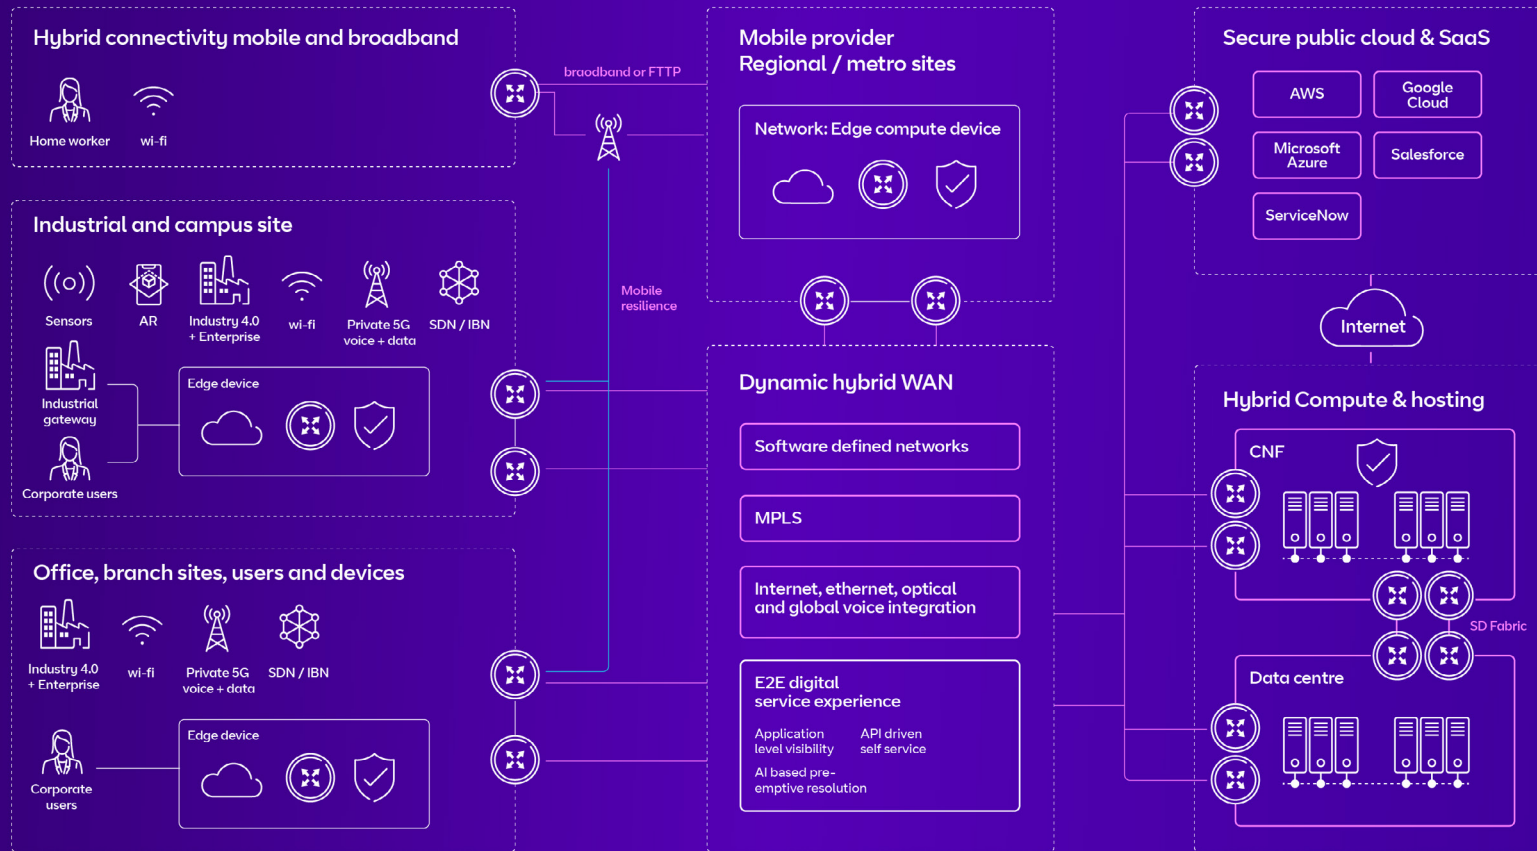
Hybrid connectivity mobile and broadband

Home worker

wi-fi

broadband or FTTP

Industrial and campus site

Sensors

AR

Industry 4.0 + Enterprise

wi-fi

Private 5G voice + data

SDN / IBN

Industrial gateway

Corporate users

Edge device

Mobile resilience

Office, branch sites, users and devices

Industry 4.0 + Enterprise

wi-fi

Private 5G voice + data

SDN / IBN

Corporate users

Edge device

Mobile provider Regional / metro sites

Network: Edge compute device

Dynamic hybrid WAN

Software defined networks

MPLS

Internet, ethernet, optical and global voice integration

E2E digital service experience

Application level visibility

API driven self service

AI based pre-emptive resolution

Secure public cloud & SaaS

AWS

Google Cloud

Microsoft Azure

Salesforce

ServiceNow

Internet

Hybrid Compute & hosting

CNF

SD Fabric

Data centre